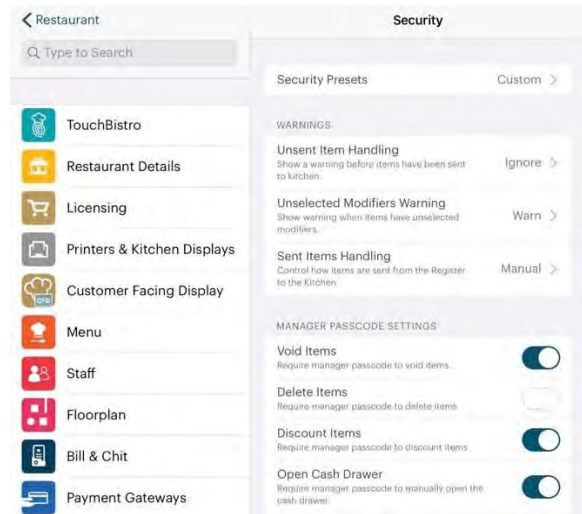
< Restaurant

Q Type to Search

TouchBistro

Restaurant Details

Licensing

Printers & Kitchen Displays

Customer Facing Display

Menu

Staff

Floorplan

Bill & Chit

Payment Gateways

Security

Security Presets Custom >

WARNINGS

Unsent Item Handling
Show a warning before items have been sent to kitchen.
Ignore >

Unselected Modifiers Warning
Show warning when items have unselected modifiers.
Warn >

Sent Items Handling
Control how items are sent from the Register to the Kitchen
Manual >

MANAGER PASSCODE SETTINGS

Void Items
Require manager passcode to void items

Delete Items
Require manager passcode to delete items

Discount Items
Require manager passcode to discount items

Open Cash Drawer
Require manager passcode to manually open the cash drawer